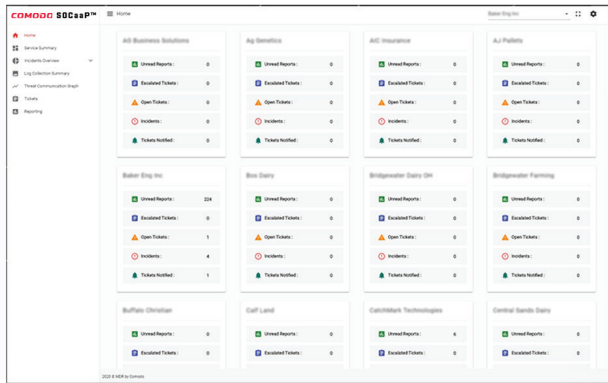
COMODO SOCaaP™

Home

Baker Eng Inc

Home
Service Summary
Incidents Overview
Log Collection Summary
Threat Communication Graph
Tickets
Reporting

AB Business Solutions
Unread Reports : 0
Escalated Tickets : 0
Open Tickets : 0
Incidents : 0
Tickets Notified : 0

Ag Genetics
Unread Reports : 0
Escalated Tickets : 0
Open Tickets : 0
Incidents : 0
Tickets Notified : 0

AIC Insurance
Unread Reports : 0
Escalated Tickets : 0
Open Tickets : 0
Incidents : 0
Tickets Notified : 0

AJ Pallets
Unread Reports : 0
Escalated Tickets : 0
Open Tickets : 0
Incidents : 0
Tickets Notified : 0

Baker Eng Inc
Unread Reports : 224
Escalated Tickets : 0
Open Tickets : 1
Incidents : 4
Tickets Notified : 1

Bos Dairy
Unread Reports : 0
Escalated Tickets : 0
Open Tickets : 0
Incidents : 0
Tickets Notified : 0

Bridgewater Dairy OH
Unread Reports : 0
Escalated Tickets : 0
Open Tickets : 0
Incidents : 0
Tickets Notified : 0

Bridgewater Farming
Unread Reports : 0
Escalated Tickets : 0
Open Tickets : 0
Incidents : 0
Tickets Notified : 0

Buffalo Christian
Unread Reports : 0
Escalated Tickets : 0

Calf Land
Unread Reports : 0
Escalated Tickets : 0

CatchMark Technologies
Unread Reports : 6
Escalated Tickets : 0

Central Sands Dairy
Unread Reports : 0
Escalated Tickets : 0

2020 © MDR by Comodo